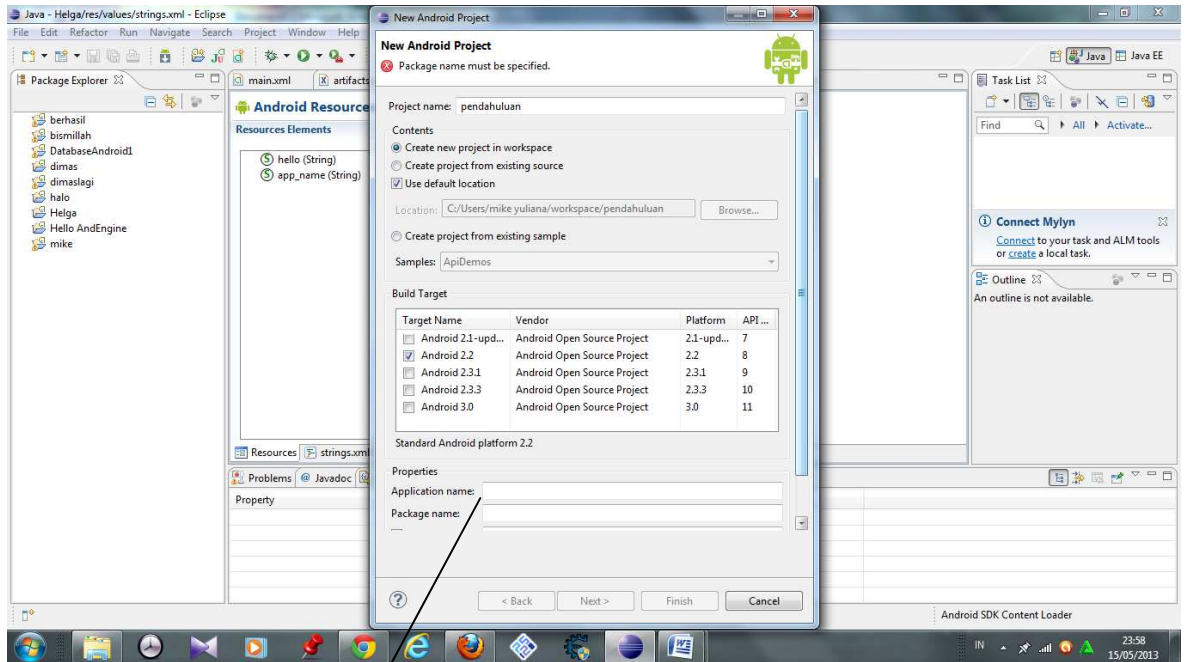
Java - Helga/res/values/strings.xml - Eclipse

File Edit Refactor Run Navigate Search Project Window Help

Package Explorer

berhasil
bismillah
DatabaseAndroid1
dimas
dimaslagi
halo
Helga
Hello AndEngine
mike

main.xml
artifacts

Android Resource

Resources Elements

hello (String)
app_name (String)

Resources strings.xml

Problems @ Javadoc

Property

New Android Project

New Android Project

Package name must be specified.

Project name: pendahuluan

Contents

Create new project in workspace

Create project from existing source

Use default location

Location: C:/Users/mike yuliana/workspace/pendahuluan Browse...

Create project from existing sample

Samples: ApiDemos

Build Target

| Target Name | Vendor | Platform | API ... |
|---|---|---|---|
| Android 2.1-upd... | Android Open Source Project | 2.1-upd... | 7 |
| Android 2.2 | Android Open Source Project | 2.2 | 8 |
| Android 2.3.1 | Android Open Source Project | 2.3.1 | 9 |
| Android 2.3.3 | Android Open Source Project | 2.3.3 | 10 |
| Android 3.0 | Android Open Source Project | 3.0 | 11 |

Standard Android platform 2.2

Properties

Application name:

Package name:

< Back Next > Finish Cancel

Java Java EE

Task List

Find All Activate...

Connect Mylyn

Connect to your task and ALM tools or create a local task.

Outline

An outline is not available.

Android SDK Content Loader

IN 23:58 15/05/2013